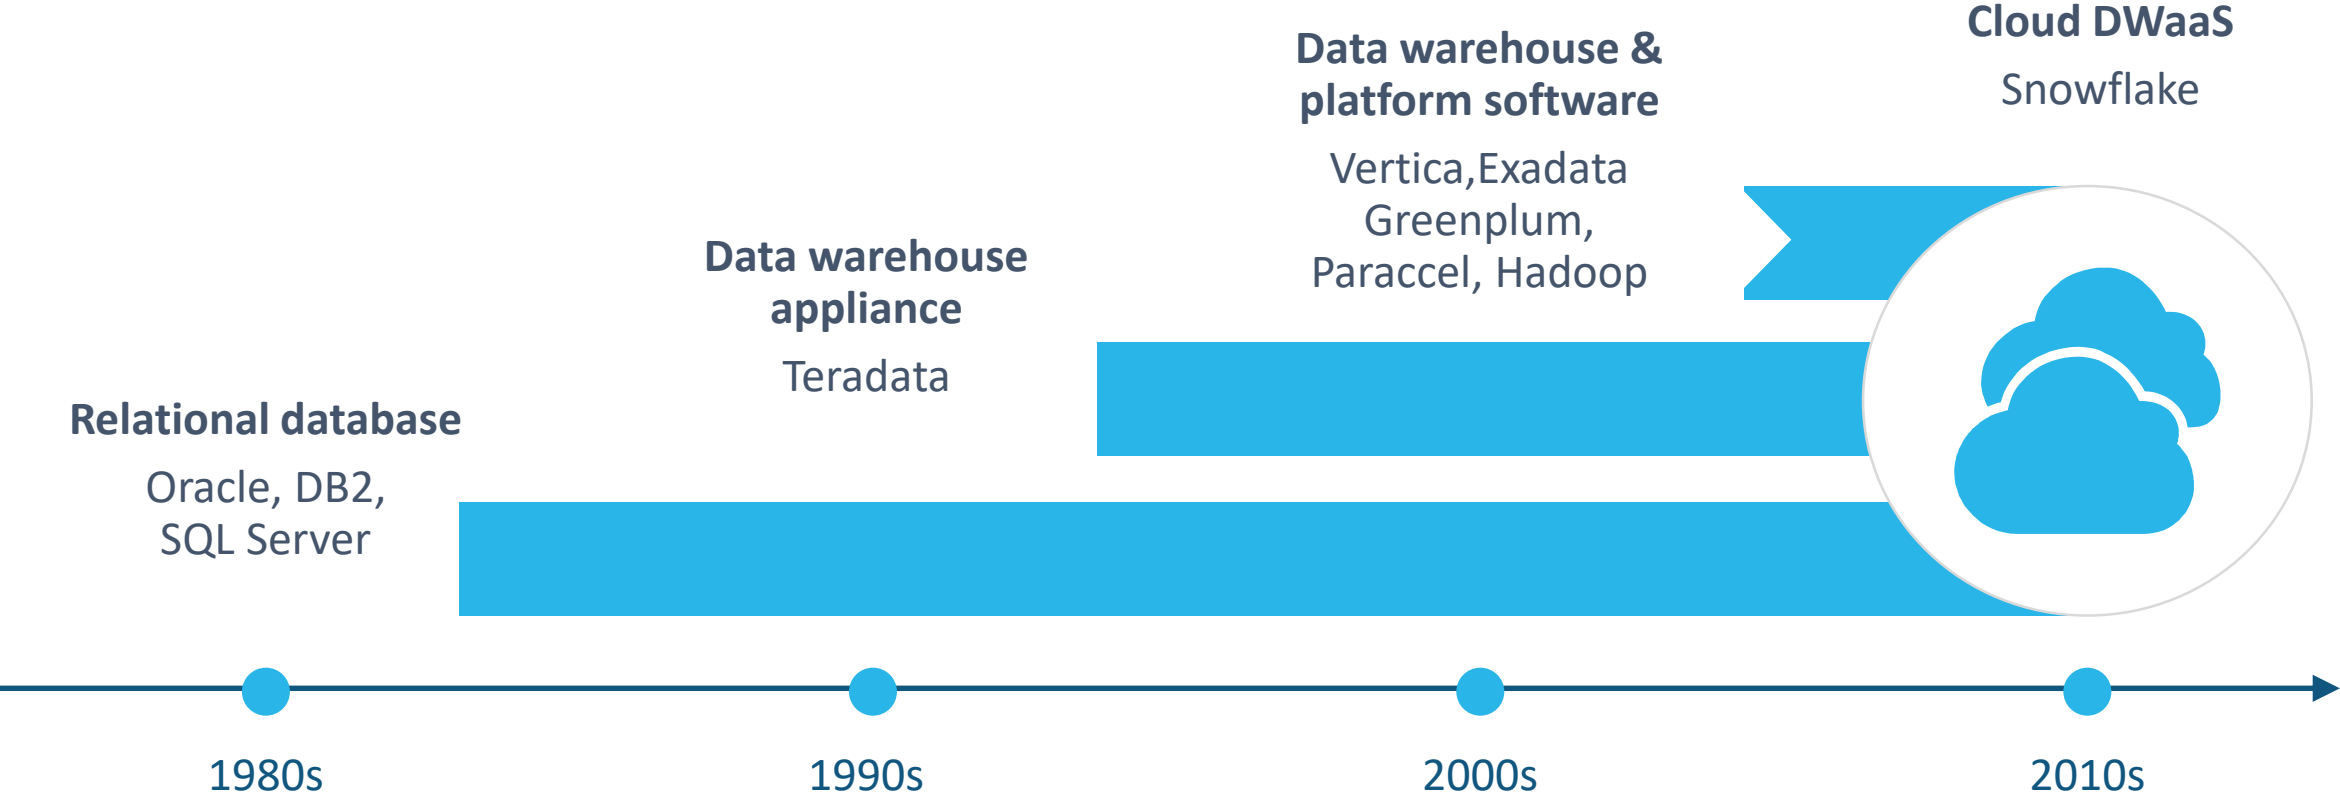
Cloud DWaaS

Snowflake

Data warehouse & platform software

Vertica,Exadata Greenplum, Paraccel, Hadoop

Data warehouse appliance

Teradata

Relational database

Oracle, DB2, SQL Server

1980s

1990s

2000s

2010s